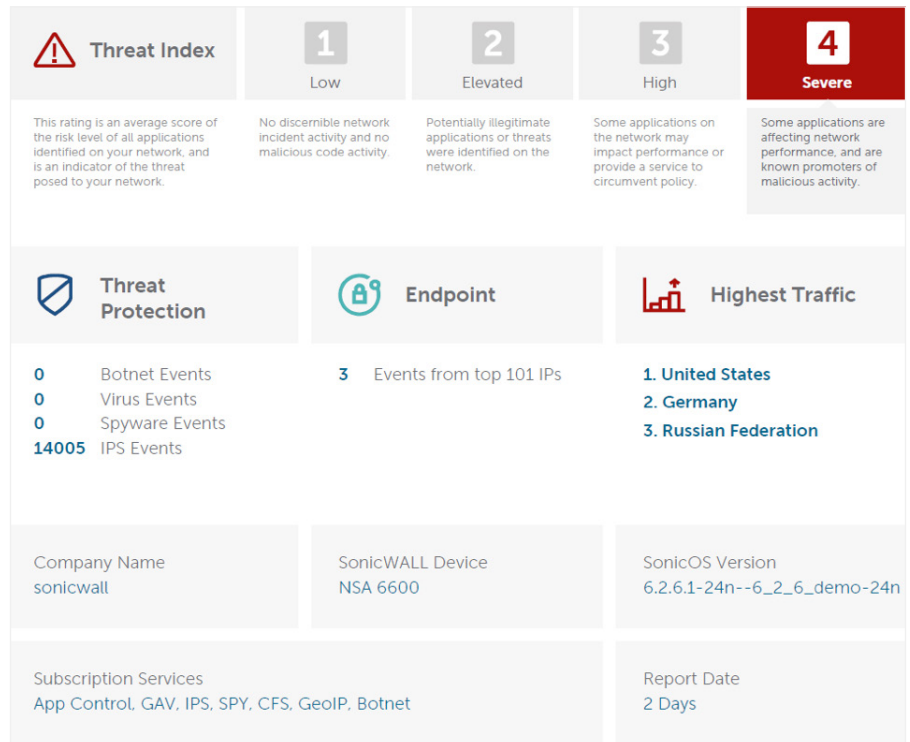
Threat Index

This rating is an average score of the risk level of all applications identified on your network, and is an indicator of the threat posed to your network.

1
Low

No discernible network incident activity and no malicious code activity.

2
Elevated

Potentially illegitimate applications or threats were identified on the network.

3
High

Some applications on the network may impact performance or provide a service to circumvent policy.

4
Severe

Some applications are affecting network performance, and are known promoters of malicious activity.

Threat Protection

0 Botnet Events
0 Virus Events
0 Spyware Events
14005 IPS Events

Endpoint

3 Events from top 101 IPs

Highest Traffic

1. United States
2. Germany
3. Russian Federation

Company Name
sonicwall

SonicWALL Device
NSA 6600

SonicOS Version
6.2.6.1-24n--6_2_6_demo-24n

Subscription Services
App Control, GAV, IPS, SPY, CFS, GeoIP, Botnet

Report Date
2 Days